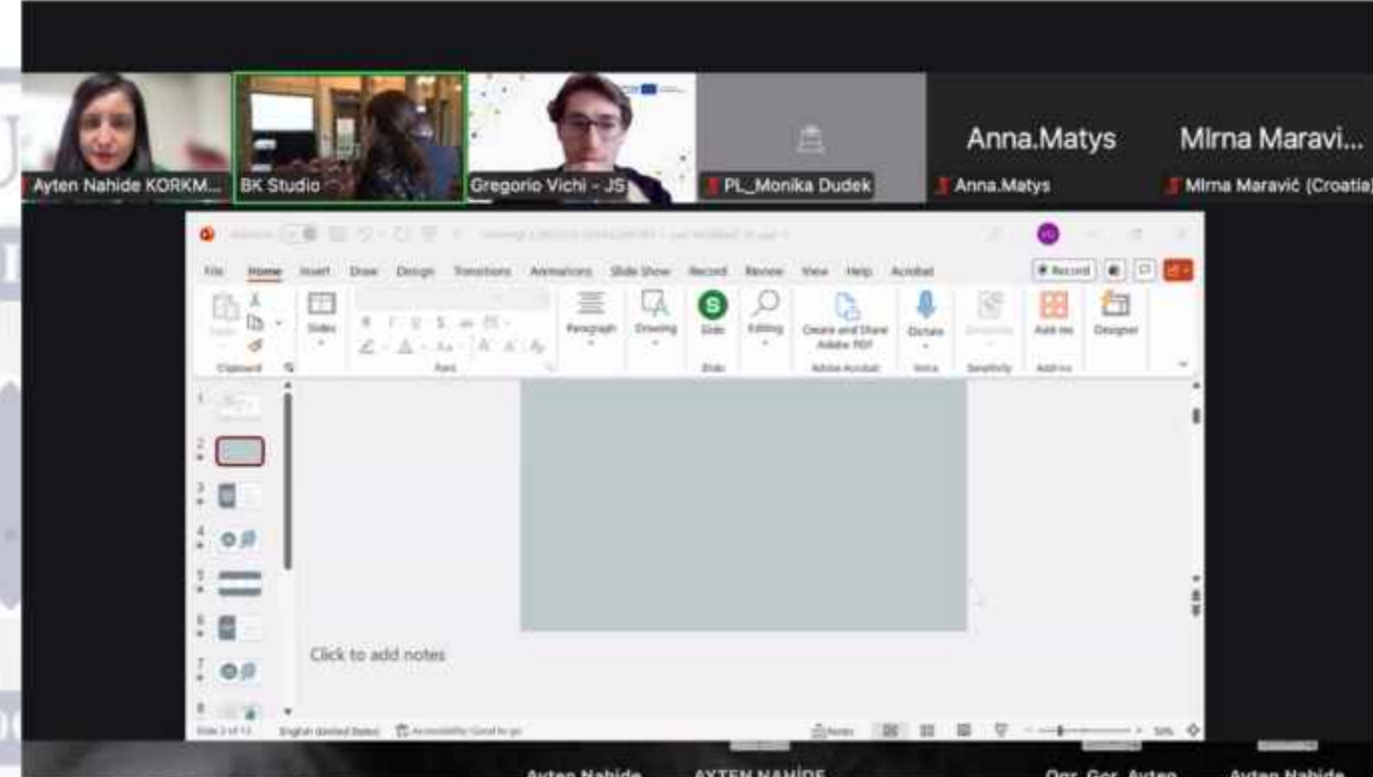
Ayten Nahide KORKM...

BK Studio

Gregorio Vichi - JS

PL_Monika Dudek

Anna.Matys

Anna.Matys

Mirna Maravi...

Mirna Maravić (Croatia)

File Home Insert Draw Design Transitions Animations Slide Show Record Review View Help Acrobat

Record

Paste

Clipboard

Slides

Font

Paragraph

Drawing

Slide

Editing

Create and Share Adobe PDF

Adobe Acrobat

Dictate

Voice

Sensitivity

Add-ins

Add-ins

Designer

1

2

3

4

5

6

7

8

Click to add notes

Slide 2 of 13

English (United States)

Accessibility: Good to go

Notes

Ayten Nahide

AYTEN NAHİDE

Ögr. Gör. Ayten

Ayten Nahide